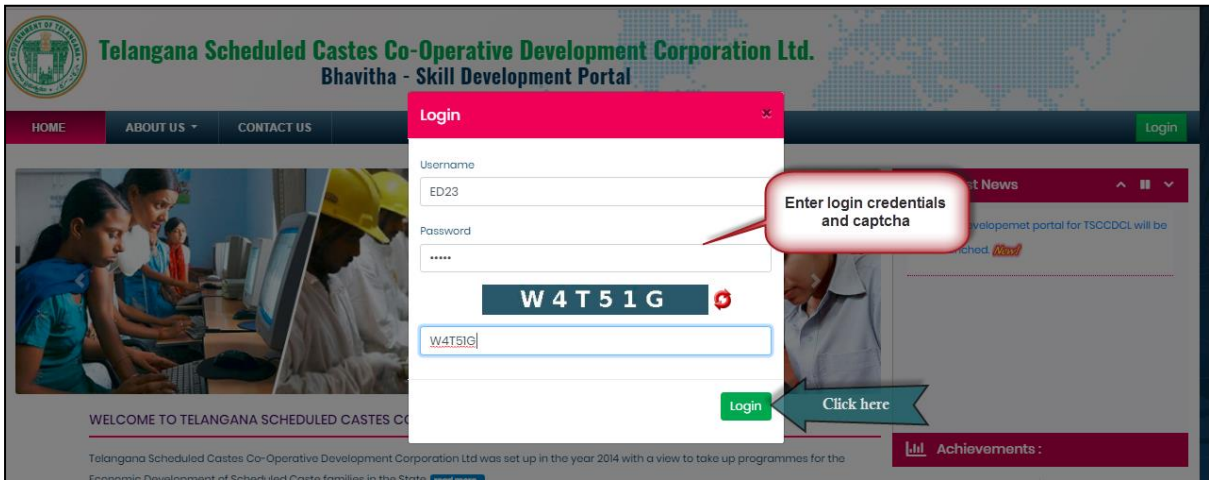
Telangana Scheduled Castes Co-Operative Development Corporation Ltd.
Bhavitha - Skill Development Portal

HOME ABOUT US CONTACT US

Login

Login ×

Username
ED23

Password
•••••

W4T51G

W4T51G

Login

Enter login credentials and captcha

Click here

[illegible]st News

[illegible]evelopemet portal for TSCCDCL will be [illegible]nched. New

Achievements :

WELCOME TO TELANGANA SCHEDULED CASTES CO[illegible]

Telangana Scheduled Castes Co-Operative Development Corporation Ltd was set up in the year 2014 with a view to take up programmes for the Economic Development of Scheduled Caste families in the State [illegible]